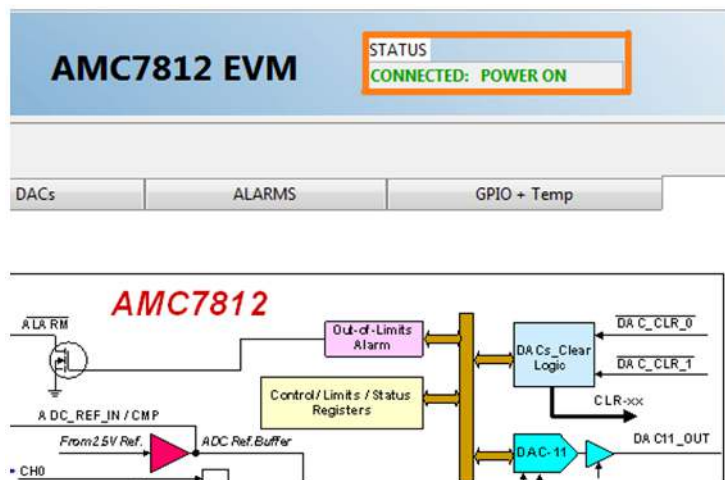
AMC7812 EVM

STATUS
CONNECTED: POWER ON

DACs
ALARMS
GPIO + Temp

AMC7812

$\overline{\text{ALARM}}$

Out-of-Limits Alarm

Control/Limits/Status Registers

DACs_Clear Logic

$\overline{\text{DAC\_CLR\_0}}$

$\overline{\text{DAC\_CLR\_1}}$

CLR-xx

ADC_REF_IN/CMP

From 2.5V Ref.

ADC Ref. Buffer

CH0

DAC-11

DAC11_OUT